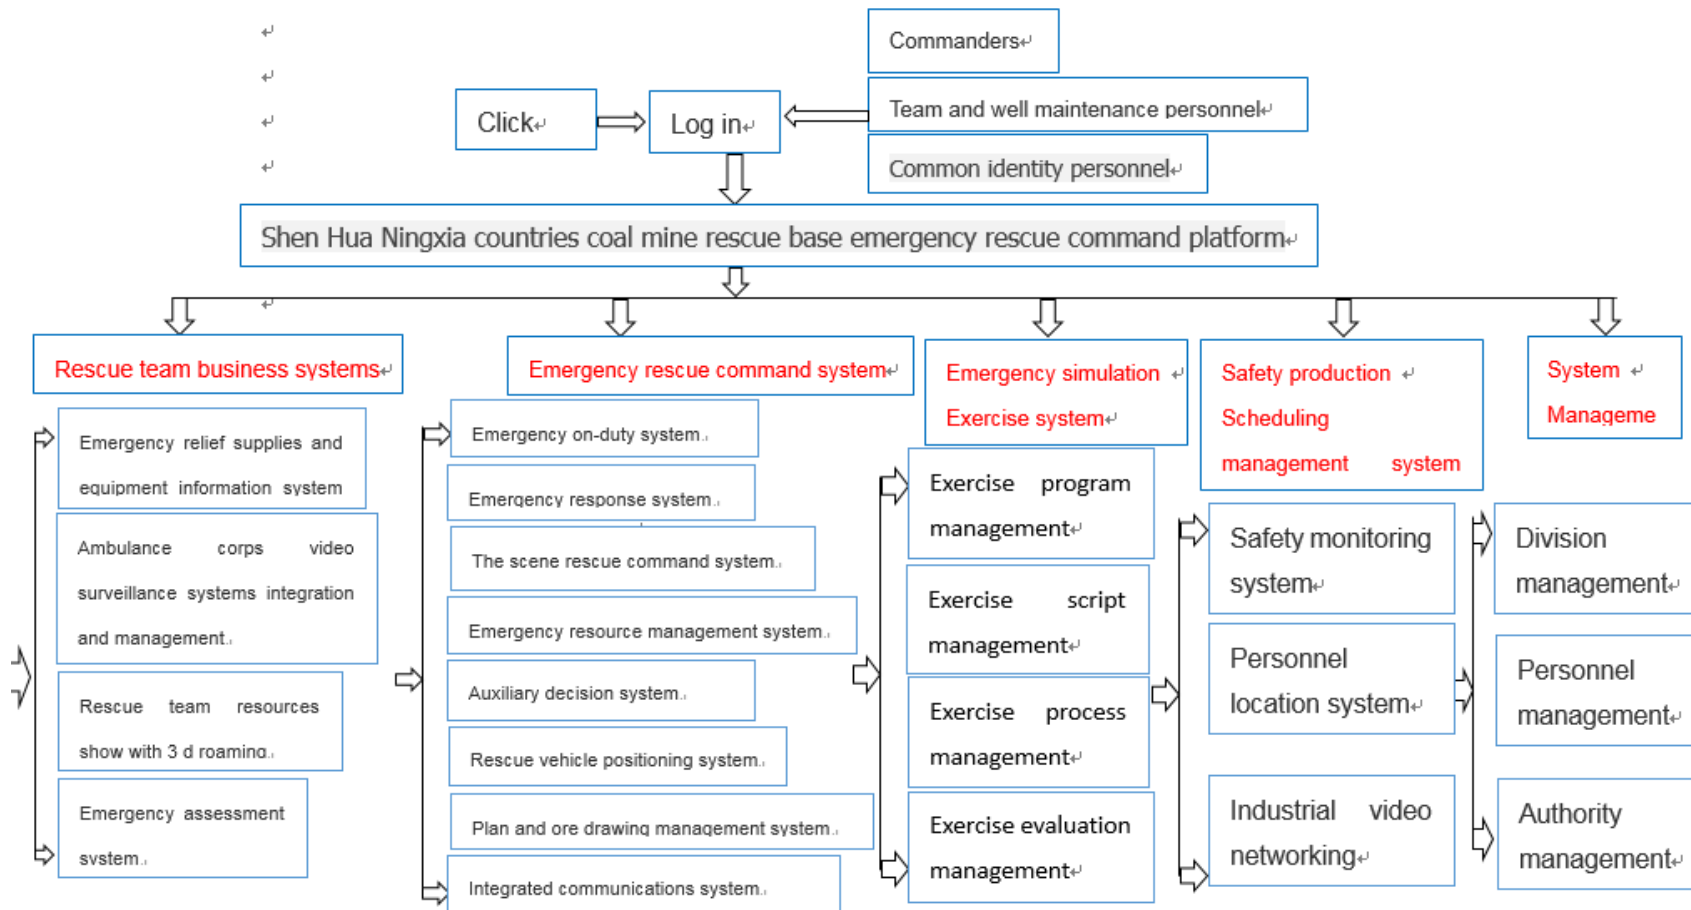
Commanders

Team and well maintenance personnel

Common identity personnel

Click

Log in

Shen Hua Ningxia countries coal mine rescue base emergency rescue command platform

Rescue team business systems

Emergency relief supplies and equipment information system

Ambulance corps video surveillance systems integration and management

Rescue team resources show with 3 d roaming

Emergency assessment system

Emergency rescue command system

Emergency on-duty system

Emergency response system

The scene rescue command system

Emergency resource management system

Auxiliary decision system

Rescue vehicle positioning system

Plan and ore drawing management system

Integrated communications system

Emergency simulation Exercise system

Exercise program management

Exercise script management

Exercise process management

Exercise evaluation management

Safety production Scheduling management system

Safety monitoring system

Personnel location system

Industrial video networking

System Manageme

Division management

Personnel management

Authority management